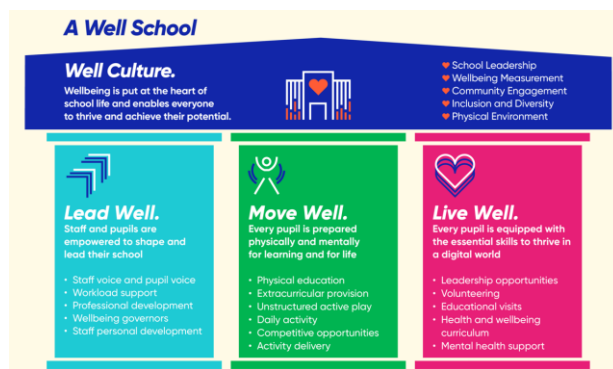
A Well School

Well Culture.
Wellbeing is put at the heart of school life and enables everyone to thrive and achieve their potential.

School Leadership
Wellbeing Measurement
Community Engagement
Inclusion and Diversity
Physical Environment

Lead Well.
Staff and pupils are empowered to shape and lead their school

• Staff voice and pupil voice
• Workload support
• Professional development
• Wellbeing governors
• Staff personal development

Move Well.
Every pupil is prepared physically and mentally for learning and for life

• Physical education
• Extracurricular provision
• Unstructured active play
• Daily activity
• Competitive opportunities
• Activity delivery

Live Well.
Every pupil is equipped with the essential skills to thrive in a digital world

• Leadership opportunities
• Volunteering
• Educational visits
• Health and wellbeing curriculum
• Mental health support